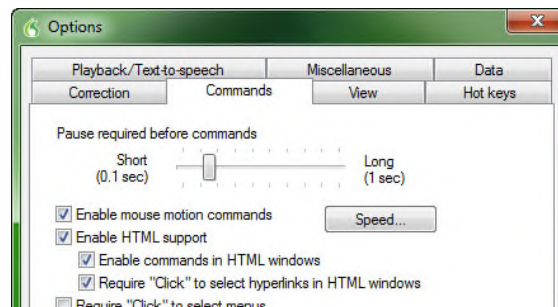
Options

Playback/Text-to-speech
Miscellaneous
Data
Correction
Commands
View
Hot keys

Pause required before commands

Short
(0.1 sec)

Long
(1 sec)

Enable mouse motion commands

Speed...

Enable HTML support

Enable commands in HTML windows

Require "Click" to select hyperlinks in HTML windows

Require "Click" to select menus